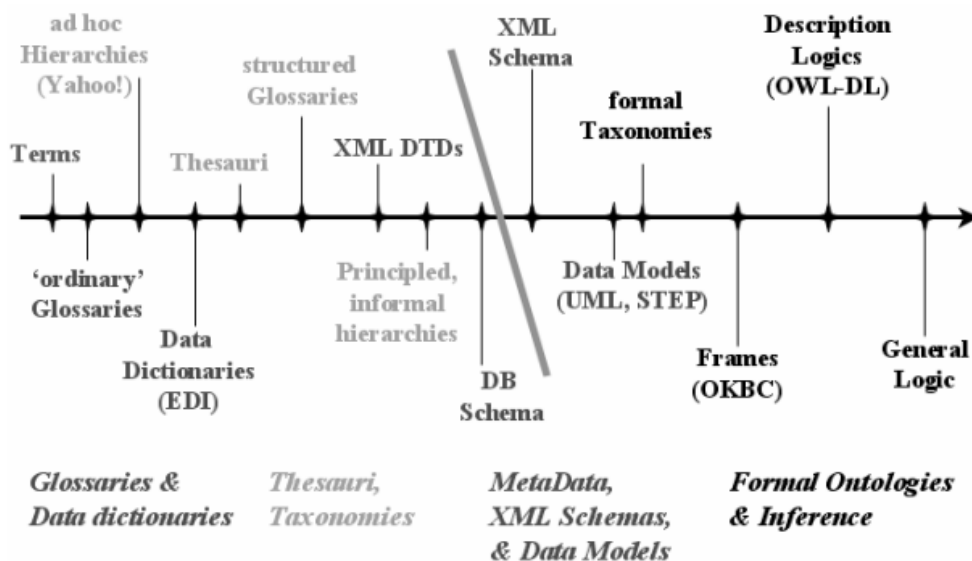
ad hoc Hierarchies (Yahoo!)

structured Glossaries

XML Schema

Description Logics (OWL-DL)

formal Taxonomies

Terms

Thesauri

XML DTDs

'ordinary' Glossaries

Principled, informal hierarchies

Data Models (UML, STEP)

Data Dictionaries (EDI)

Frames (OKBC)

General Logic

DB Schema

Glossaries & Data dictionaries

Thesauri, Taxonomies

MetaData, XML Schemas, & Data Models

Formal Ontologies & Inference